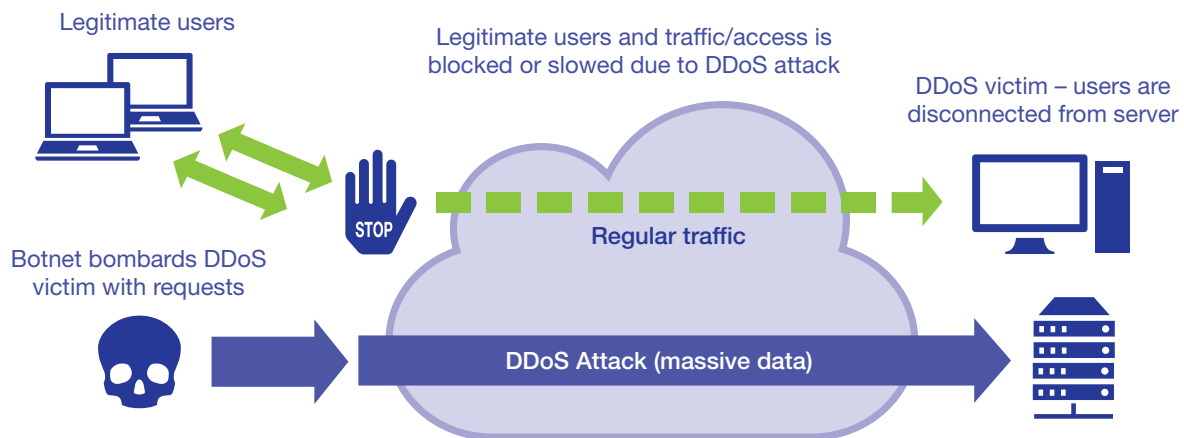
Legitimate users

Legitimate users and traffic/access is blocked or slowed due to DDoS attack

DDoS victim – users are disconnected from server

STOP

Regular traffic

Botnet bombards DDoS victim with requests

DDoS Attack (massive data)